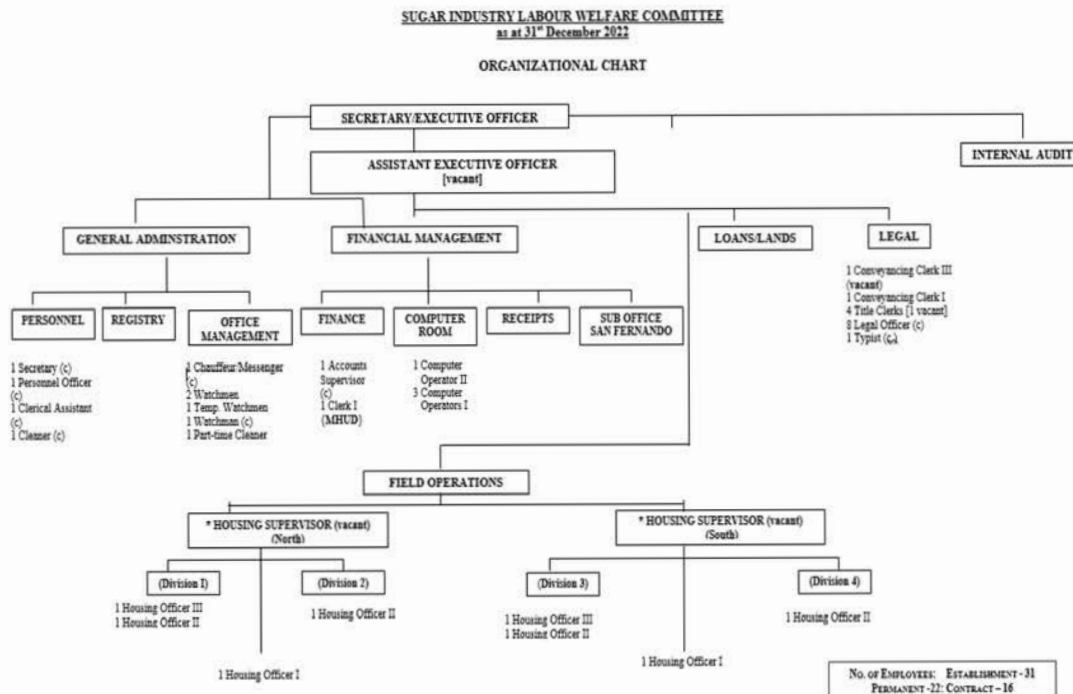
SUGAR INDUSTRY LABOUR WELFARE COMMITTEE
as at 31st December 2022

ORGANIZATIONAL CHART

SECRETARY/EXECUTIVE OFFICER

INTERNAL AUDIT

ASSISTANT EXECUTIVE OFFICER
[vacant]

GENERAL ADMINSTRATION

FINANCIAL MANAGEMENT

LOANS/LANDS

LEGAL

1 Conveyancing Clerk III (vacant)
1 Conveyancing Clerk I
4 Title Clerks [1 vacant]
8 Legal Officer (c)
1 Typist (c)

PERSONNEL

REGISTRY

OFFICE MANAGEMENT

FINANCE

COMPUTER ROOM

RECEIPTS

SUB OFFICE SAN FERNANDO

1 Secretary (c)
1 Personnel Officer (c)
1 Clerical Assistant (c)
1 Cleaner (c)

1 Chauffeur/Messenger (c)
2 Watchmen
1 Temp. Watchmen
1 Watchman (c)
1 Part-time Cleaner

1 Accounts Supervisor (c)
1 Clerk I (MHUD)

1 Computer Operator II
3 Computer Operators I

FIELD OPERATIONS

* HOUSING SUPERVISOR (vacant)
(North)

* HOUSING SUPERVISOR (vacant)
(South)

(Division 1)

(Division 2)

(Division 3)

(Division 4)

1 Housing Officer III
1 Housing Officer II

1 Housing Officer II

1 Housing Officer III
1 Housing Officer II

1 Housing Officer II

1 Housing Officer I

1 Housing Officer I

No. of Employees: Establishment - 31
Permanent - 22: Contract – 16